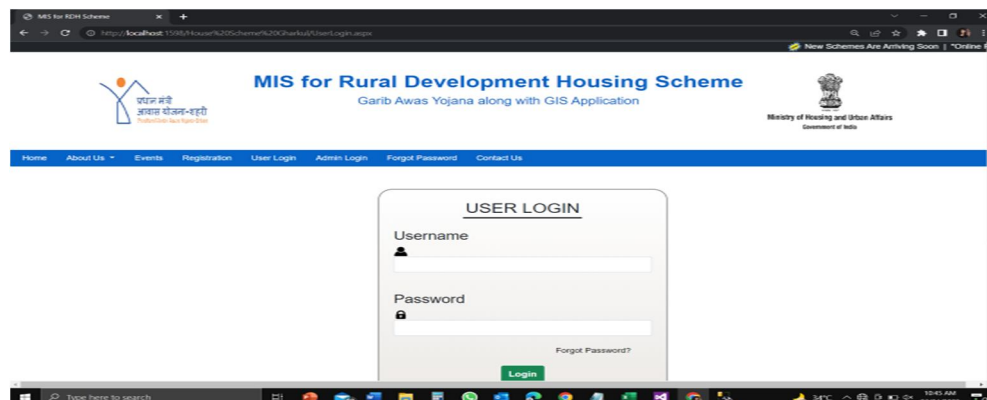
MIS for RDH Scheme

http://localhost:1598/House%20Scheme%20Gharkul/UserLogin.aspx

New Schemes Are Arriving Soon | "Online

प्रधान मंत्री आवास योजना-शहरी
Pradhan Mantri Awas Yojana-Urban

MIS for Rural Development Housing Scheme
Garib Awas Yojana along with GIS Application

Ministry of Housing and Urban Affairs
Government of India

Home | About Us | Events | Registration | User Login | Admin Login | Forgot Password | Contact Us

USER LOGIN

Username

Password

Forgot Password?

Login

Type here to search

10:45 AM